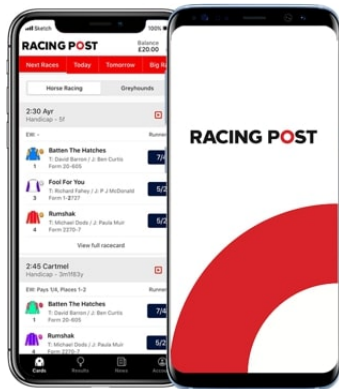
Sketch
100%
RACING POST
Balance
£20.00
Next Races
Today
Tomorrow
Big Ra
Horse Racing
Greyhounds
2:30 Ayr
Handicap - 5f
EW: -
Runne
1
Batten The Hatches
T: David Barron | J: Ben Curtis
Form 20-605
7/4
3
Fool For You
T: Richard Fahey | J: P J McDonald
Form 1-2727
5/2
4
Rumshak
T: Michael Dods | J: Paula Muir
Form 2370-7
5/2
View full racecard
2:45 Cartmel
Handicap - 3m1f63y
EW: Pays 1/4, Places 1-2
Runne
1
Batten The Hatches
T: David Barron | J: Ben Curtis
Form 20-605
7/4
4
Rumshak
T: Michael Dods | J: Paula Muir
Form 2370-7
5/2
Cards
Results
News
Accou
RACING POST